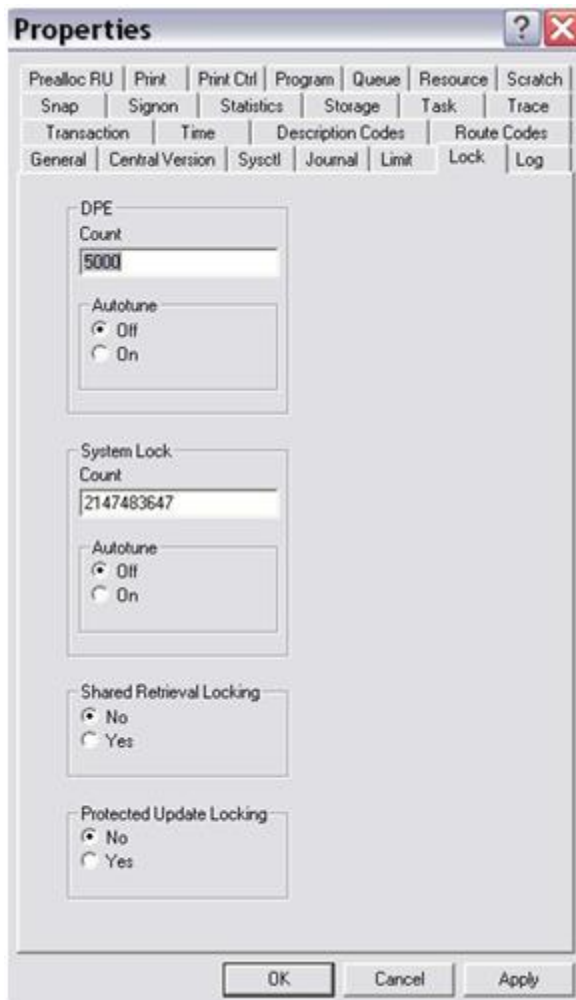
Properties

Prealloc RU | Print | Print Ctrl | Program | Queue | Resource | Scratch
Snap | Signon | Statistics | Storage | Task | Trace
Transaction | Time | Description Codes | Route Codes
General | Central Version | Sysctl | Journal | Limit | Lock | Log

DPE
Count
5000
Autotune
Off
On

System Lock
Count
2147483647
Autotune
Off
On

Shared Retrieval Locking
No
Yes

Protected Update Locking
No
Yes

OK
Cancel
Apply